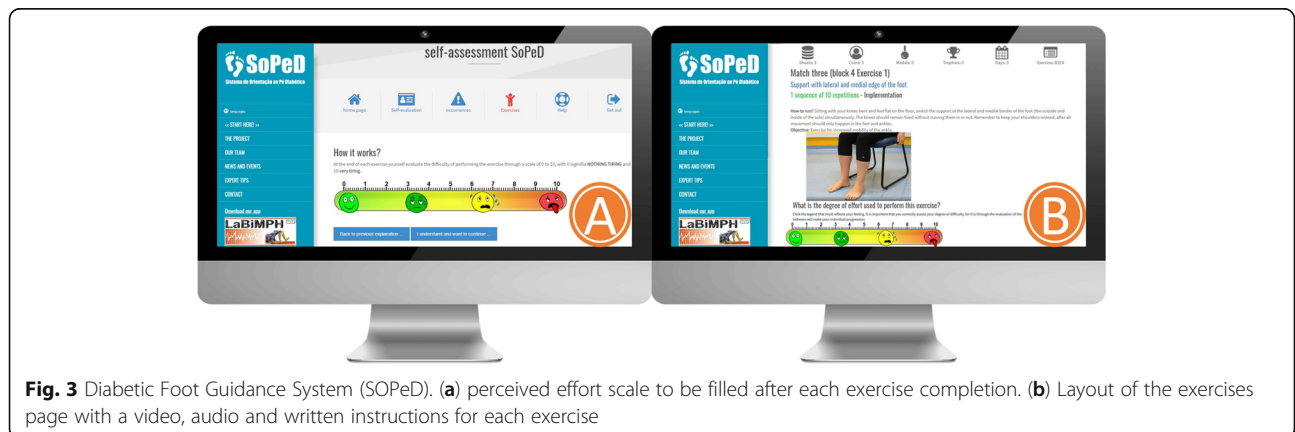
SoPeD
Sistema de Orientação ao Pé Diabético

Language
>> START HERE! >>
THE PROJECT
OUR TEAM
NEWS AND EVENTS
EXPERT TIPS
CONTACT
Download our app
LaBiMPH

self-assessment SoPeD

Home page
Self evaluation
Occurrences
Exercises
Help
Get out

How it works?
At the end of each exercise yourself evaluate the difficulty of performing the exercise through a scale of 0 to 10, with 0 signifia NOTHING TIRING and 10 very tiring.

0 1 2 3 4 5 6 7 8 9 10

Back to previous explanation ...
I understand and want to continue ...

A

SoPeD
Sistema de Orientação ao Pé Diabético

Language
>> START HERE! >>
THE PROJECT
OUR TEAM
NEWS AND EVENTS
EXPERT TIPS
CONTACT
Download our app
LaBiMPH

Sheets: 3
Coins: 3
Medals: 0
Trophies: 0
Days: 3
Exercises: 8/24

Match three (block 4 Exercise 1)
Support with lateral and medial edge of the foot
1 sequence of 10 repetitions - Implementation

How to run? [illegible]
Objective: Exercise for increased mobility of the ankle.

What is the degree of effort used to perform this exercise?
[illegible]

0 1 2 3 4 5 6 7 8 9 10

B

Fig. 3 Diabetic Foot Guidance System (SOPeD). (a) perceived effort scale to be filled after each exercise completion. (b) Layout of the exercises page with a video, audio and written instructions for each exercise